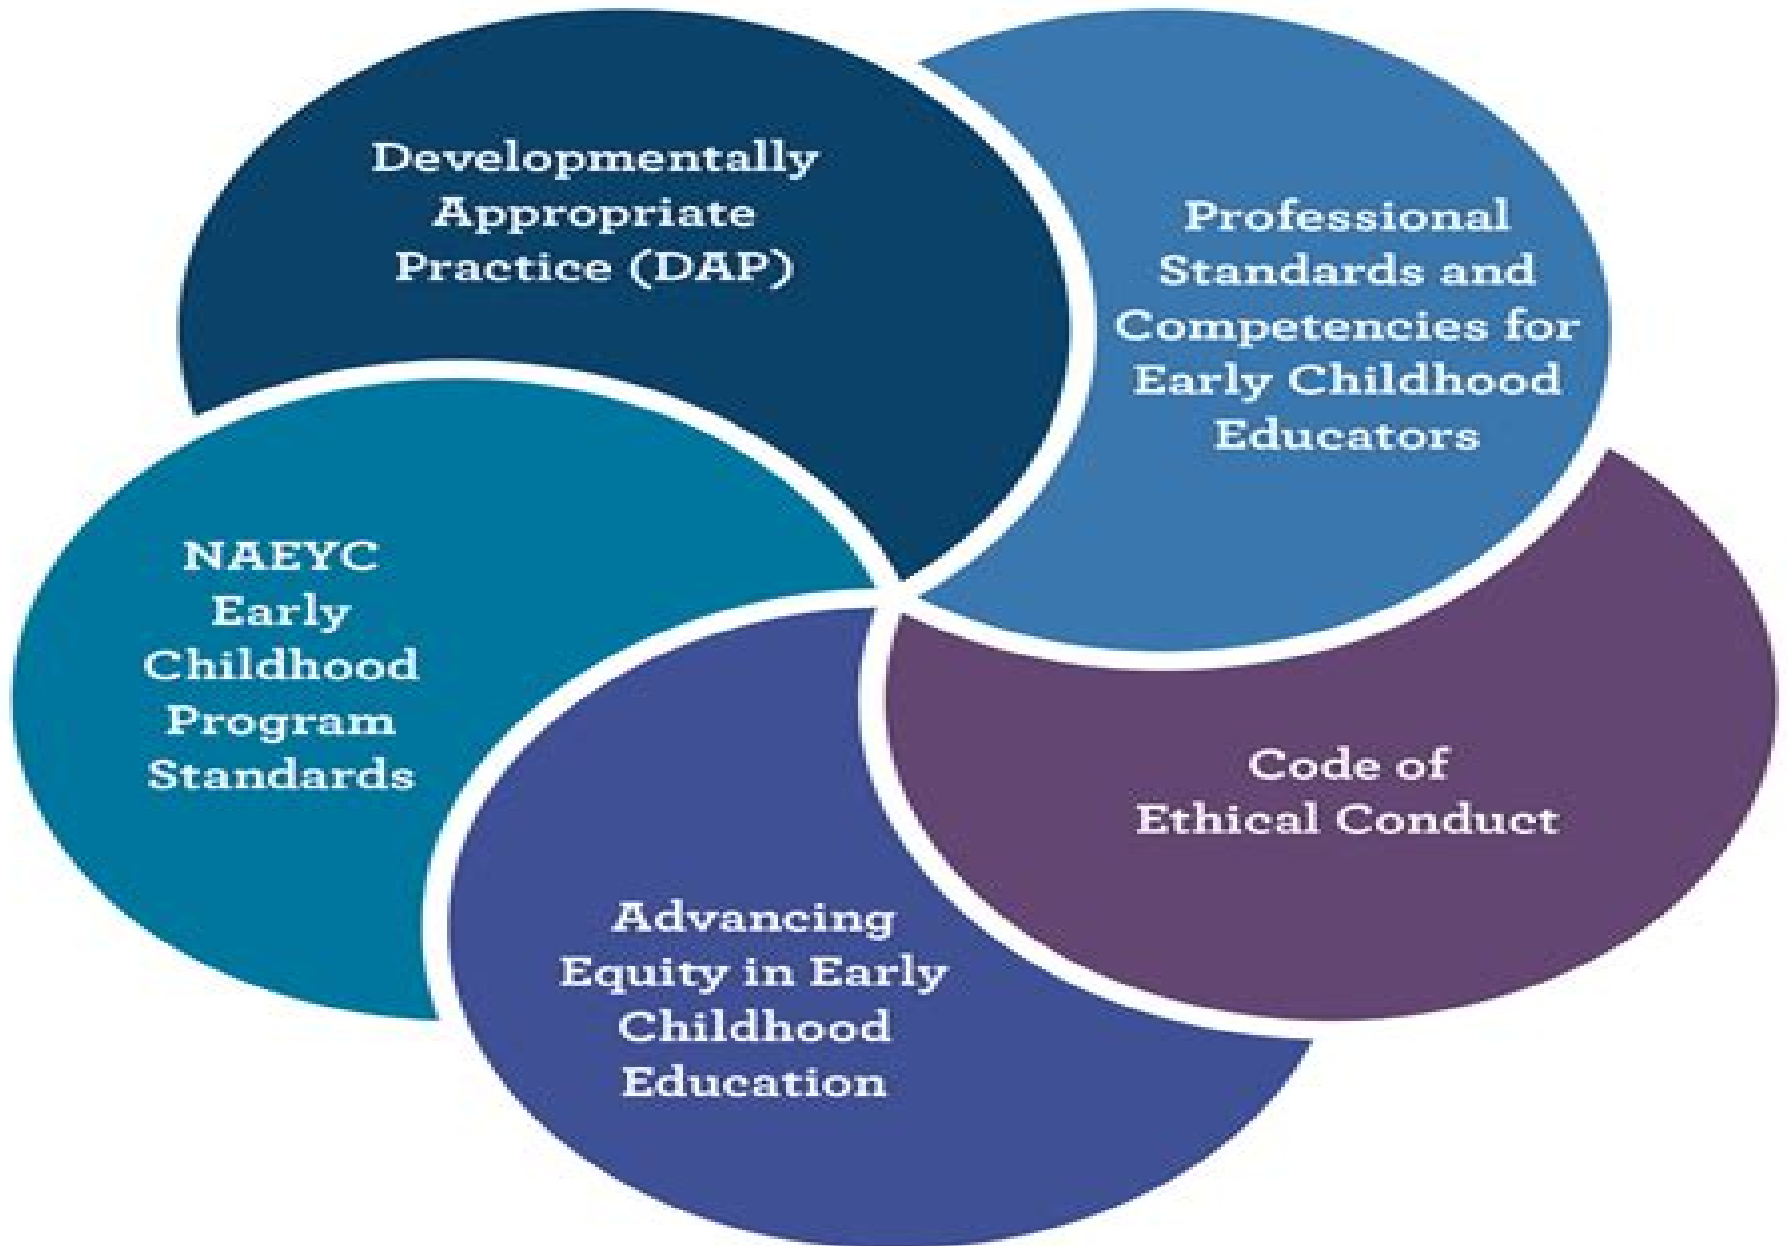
Developmentally Appropriate Practice (DAP)

Professional Standards and Competencies for Early Childhood Educators

NAEYC Early Childhood Program Standards

Code of Ethical Conduct

Advancing Equity in Early Childhood Education